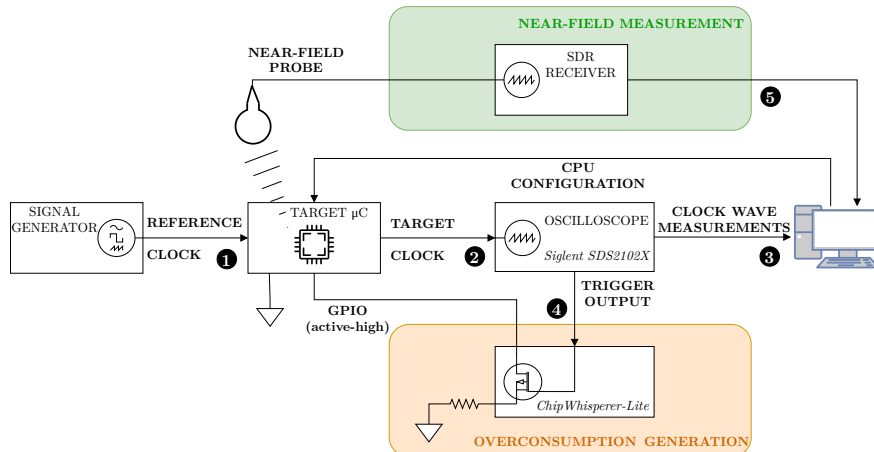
NEAR-FIELD MEASUREMENT

NEAR-FIELD PROBE

SDR RECEIVER

5

CPU CONFIGURATION

SIGNAL GENERATOR

REFERENCE

CLOCK

1

TARGET µC

TARGET

CLOCK

2

OSCILLOSCOPE

Siglent SDS2102X

CLOCK WAVE MEASUREMENTS

3

GPIO (active-high)

4

TRIGGER OUTPUT

ChipWhisperer-Lite

OVERCONSUMPTION GENERATION